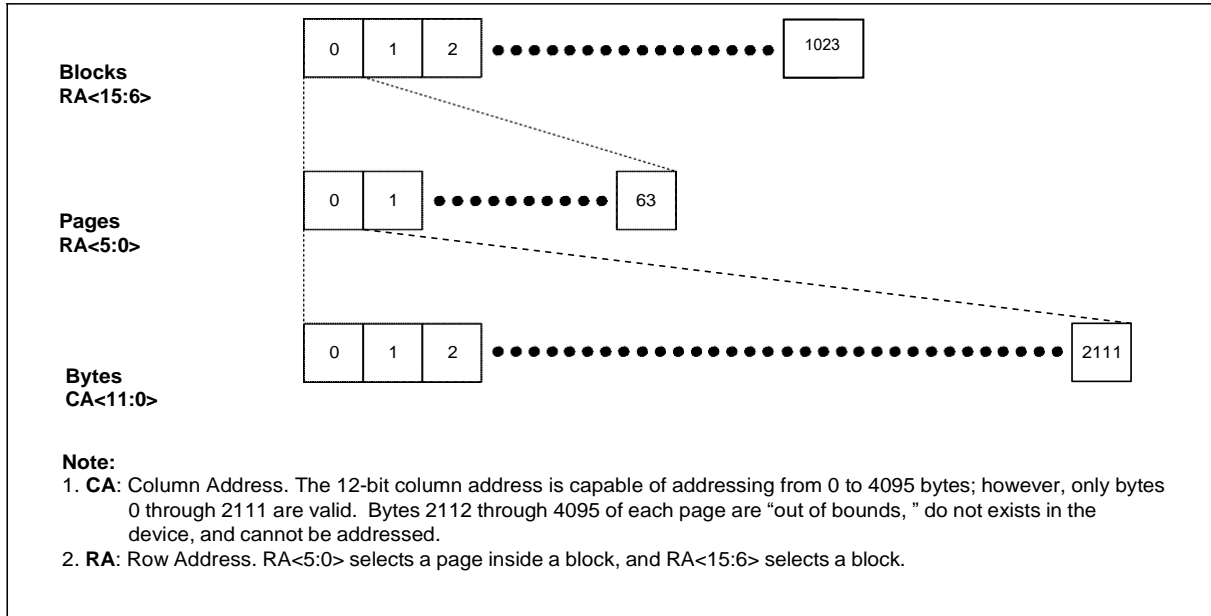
Blocks
RA<15:6>

0 | 1 | 2 | 1023

Pages
RA<5:0>

0 | 1 | 63

Bytes
CA<11:0>

0 | 1 | 2 | 2111

Note:
1. **CA**: Column Address. The 12-bit column address is capable of addressing from 0 to 4095 bytes; however, only bytes 0 through 2111 are valid. Bytes 2112 through 4095 of each page are "out of bounds, " do not exists in the device, and cannot be addressed.
2. **RA**: Row Address. RA<5:0> selects a page inside a block, and RA<15:6> selects a block.